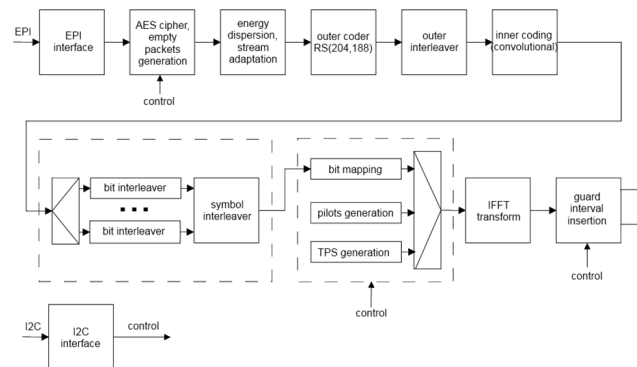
EPI

EPI interface

AES cipher, empty packets generation

control

energy dispersion, stream adaptation

outer coder RS(204,188)

outer interleaver

inner coding (convolutional)

bit interleaver

■ ■ ■

bit interleaver

symbol interleaver

bit mapping

pilots generation

TPS generation

control

IFFT transform

guard interval insertion

control

I2C

I2C interface

control